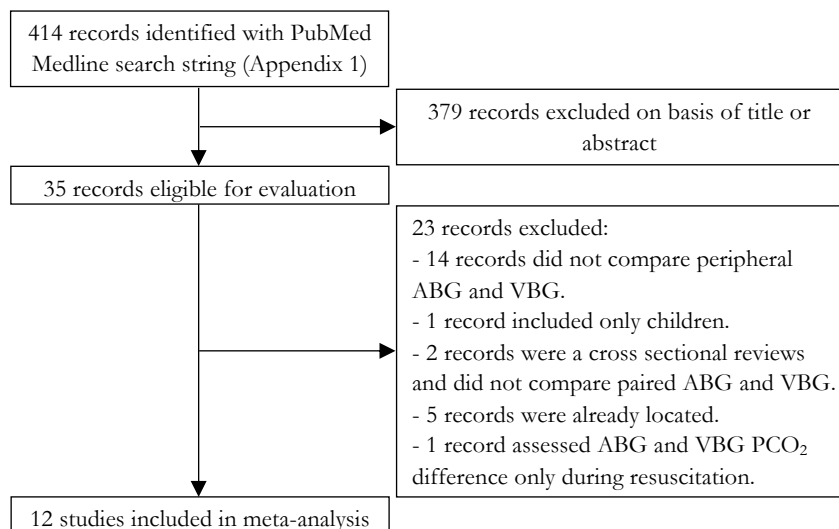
414 records identified with PubMed Medline search string (Appendix 1)

379 records excluded on basis of title or abstract

35 records eligible for evaluation

23 records excluded:
- 14 records did not compare peripheral ABG and VBG.
- 1 record included only children.
- 2 records were a cross sectional reviews and did not compare paired ABG and VBG.
- 5 records were already located.
- 1 record assessed ABG and VBG $PCO_2$ difference only during resuscitation.

12 studies included in meta-analysis